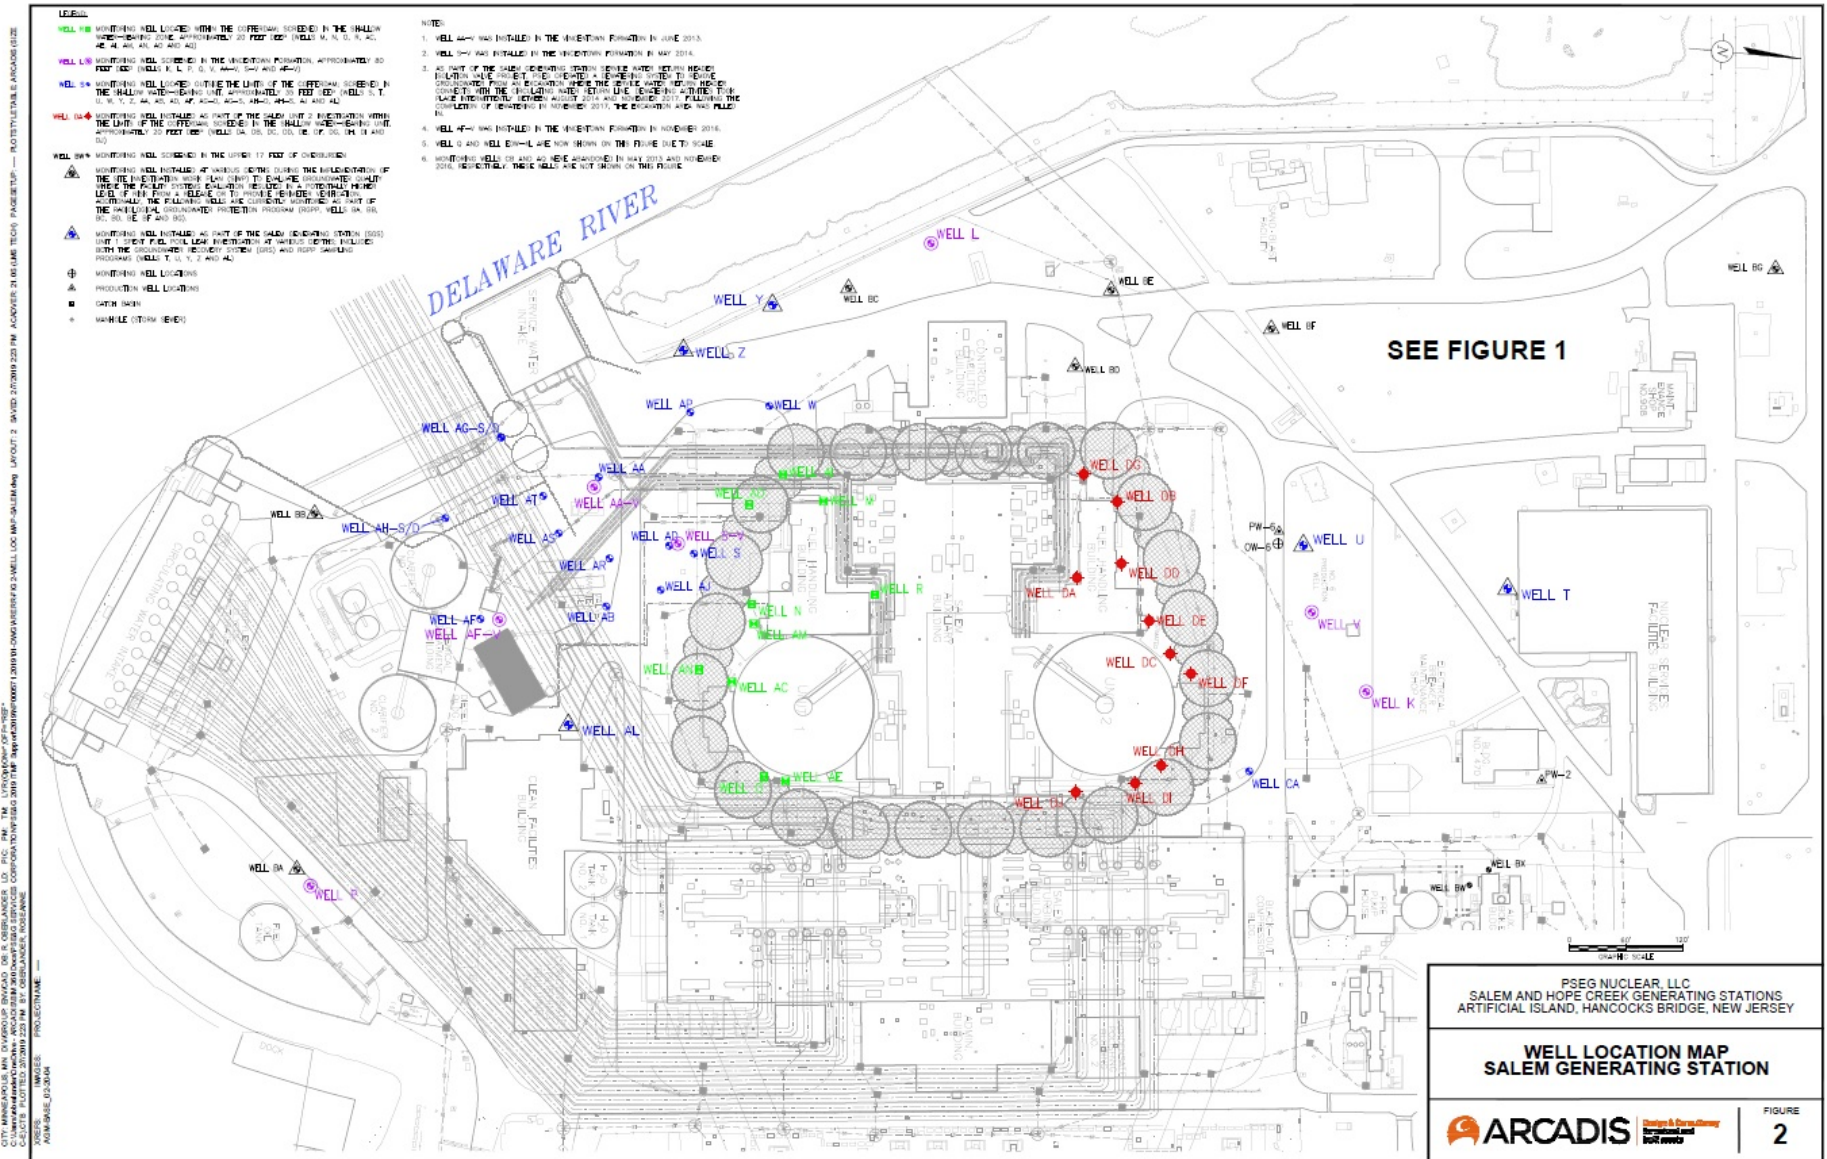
LEGEND:

WELL K MONITORING WELL LOCATED WITHIN THE COFFERDAM, SCREENED IN THE SHALLOW WATER-BEARING ZONE, APPROXIMATELY 20 FEET DEEP (WELLS M, N, O, R, AC, AE, AI, AM, AN, AO AND AQ)

WELL L MONITORING WELL SCREENED IN THE VINCENTOWN FORMATION, APPROXIMATELY 80 FEET DEEP (WELLS K, L, P, Q, V, AA-V, S-V AND AF-V)

WELL S MONITORING WELL LOCATED OUTSIDE THE LIMITS OF THE COFFERDAM, SCREENED IN THE SHALLOW WATER-BEARING UNIT, APPROXIMATELY 20 FEET DEEP (WELLS S, T, U, W, Y, Z, AA, AS, AD, AF, AG-S, AG-S, AH-S, AH-S, AJ AND AL)

WELL DA MONITORING WELL INSTALLED AS PART OF THE SALEM UNIT 2 INVESTIGATION WITHIN THE LIMITS OF THE COFFERDAM, SCREENED IN THE SHALLOW WATER-BEARING UNIT, APPROXIMATELY 20 FEET DEEP (WELLS DA, DB, DC, DD, DE, DF, DG, DH, DI AND DJ)

WELL BW MONITORING WELL SCREENED IN THE UPPER 17 FEET OF OVERBURDEN

MONITORING WELL INSTALLED AT VARIOUS DEPTHS DURING THE IMPLEMENTATION OF THE SITE INVESTIGATION WORK PLAN (SIWP) TO EVALUATE GROUNDWATER QUALITY WHERE THE FACILITY SYSTEMS EVALUATION RESULTED IN A POTENTIALLY HIGHER LEVEL OF RISK FROM A RELEASE OR TO PROVIDE PERIMETER VERIFICATION. ADDITIONALLY, THE FOLLOWING WELLS ARE CURRENTLY MONITORED AS PART OF THE RADIOLOGICAL GROUNDWATER PROTECTION PROGRAM (RGPP). WELLS BA, BB, BC, BD, BE, BF AND BG.

MONITORING WELL INSTALLED AS PART OF THE SALEM GENERATING STATION (SGS) UNIT 1 SPENT FUEL POOL LEAK INVESTIGATION AT VARIOUS DEPTHS. INCLUDES BOTH THE GROUNDWATER RECOVERY SYSTEM (GRS) AND RGPP SAMPLING PROGRAMS (WELLS T, U, Y, Z AND AL)

MONITORING WELL LOCATIONS

PRODUCTION WELL LOCATIONS

CATCH BASIN

MANHOLE (STORM SEWER)

NOTES:

1. WELL AA-V WAS INSTALLED IN THE VINCENTOWN FORMATION IN JUNE 2013.

2. WELL S-V WAS INSTALLED IN THE VINCENTOWN FORMATION IN MAY 2014.

3. AS PART OF THE SALEM GENERATING STATION SERVICE WATER RETURN HEADER ISOLATION VALVE PROJECT, PSEG OPERATED A DEWATERING SYSTEM TO REMOVE GROUNDWATER FROM AN EXCAVATION WHERE THE SERVICE WATER RETURN HEADER CONNECTS WITH THE CIRCULATING WATER RETURN LINE. DEWATERING ACTIVITIES TOOK PLACE INTERMITTENTLY BETWEEN AUGUST 2014 AND NOVEMBER 2017. FOLLOWING THE COMPLETION OF DEWATERING IN NOVEMBER 2017, THE EXCAVATION AREA WAS FILLED IN.

4. WELL AF-V WAS INSTALLED IN THE VINCENTOWN FORMATION IN NOVEMBER 2016.

5. WELL Q AND WELL BW-L ARE NOW SHOWN ON THIS FIGURE DUE TO SCALE.

6. MONITORING WELLS CB AND AG WERE ABANDONED IN MAY 2013 AND NOVEMBER 2016, RESPECTIVELY. THESE WELLS ARE NOT SHOWN ON THIS FIGURE.

DELAWARE RIVER

SEE FIGURE 1

N

WELL L
WELL BE
WELL BG
WELL Y
WELL BC
WELL BF
WELL Z
WELL BD
WELL AP
WELL W
WELL AG-S/D
WELL DG
WELL DB
WELL AA
WELL AI
WELL AT
WELL AA-V
WELL AO
WELL W
WELL BB
WELL AH-S/D
WELL AS
WELL AE
WELL S-V
WELL S
PW-6
OW-6
WELL U
WELL AR
WELL DD
WELL AJ
WELL R
WELL DA
WELL T
WELL AB
WELL N
WELL DE
WELL V
WELL AF
WELL AF-V
WELL AM
WELL AN
WELL DC
WELL AC
WELL DF
WELL K
WELL AL
WELL DH
WELL CA
PW-2
WELL AI
WELL AE
WELL DI
WELL DJ
WELL BA
WELL P
WELL BX
WELL BW

SERVICE WATER INTAKE
CIRCULATING WATER INTAKE
CONTROLLED FACILITIES BUILDING
FUEL HANDLING BUILDING
AUXILIARY BUILDING
UNIT 1
UNIT 2
CLEAN FACILITIES BUILDING
NUCLEAR SERVICES BUILDING
TURBINE BUILDING
DOCK

0 60' 120'
GRAPHIC SCALE

PSEG NUCLEAR, LLC
SALEM AND HOPE CREEK GENERATING STATIONS
ARTIFICIAL ISLAND, HANCOCKS BRIDGE, NEW JERSEY

WELL LOCATION MAP
SALEM GENERATING STATION

ARCADIS Design & Consultancy for natural and built assets

FIGURE
2

CITY: MINNEAPOLIS, MN DIV/GROUP: ENV/CAD DB: R. OBERLANDER LD: PIC: PM: TM: LYR:(Opt)ON=*;OFF=*REF* PLOTSTYLETABLE: ARCADIS.CTB PAGESETUP: ---- PLOTTED: 2/7/2019 2:23 PM BY: OBERLANDER, ROSEANNE
IMAGES: PROJECTNAME: ----
XREFS: AGM-BASE_03-20-04